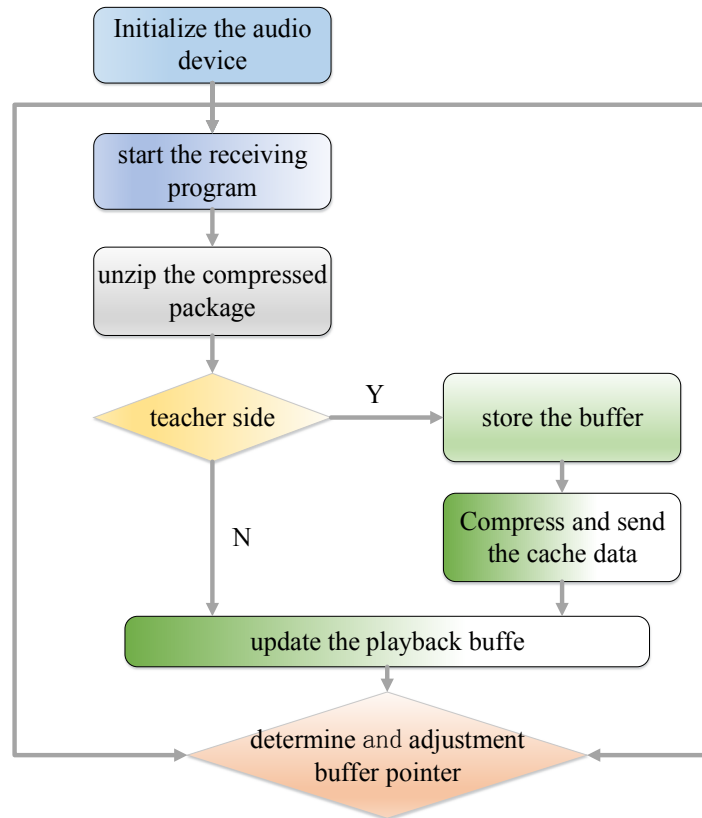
Initialize the audio device

start the receiving program

unzip the compressed package

teacher side

Y

store the buffer

Compress and send the cache data

N

update the playback buffe

determine and adjustment buffer pointer